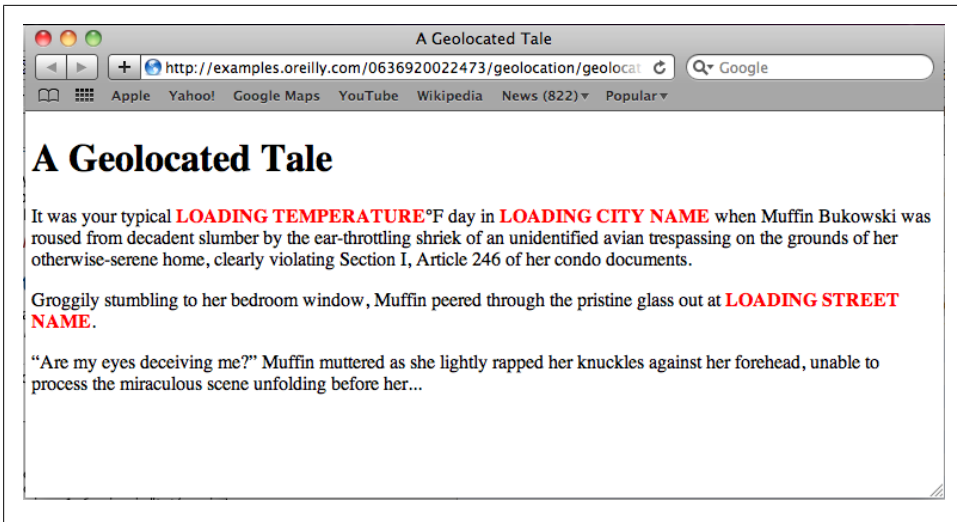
A Geolocated Tale

http://examples.oreilly.com/0636920022473/geolocation/geolocat

Google

Apple Yahoo! Google Maps YouTube Wikipedia News (822) Popular

A Geolocated Tale

It was your typical LOADING TEMPERATURE°F day in LOADING CITY NAME when Muffin Bukowski was roused from decadent slumber by the ear-throttling shriek of an unidentified avian trespassing on the grounds of her otherwise-serene home, clearly violating Section I, Article 246 of her condo documents.

Groggily stumbling to her bedroom window, Muffin peered through the pristine glass out at LOADING STREET NAME.

"Are my eyes deceiving me?" Muffin muttered as she lightly rapped her knuckles against her forehead, unable to process the miraculous scene unfolding before her...